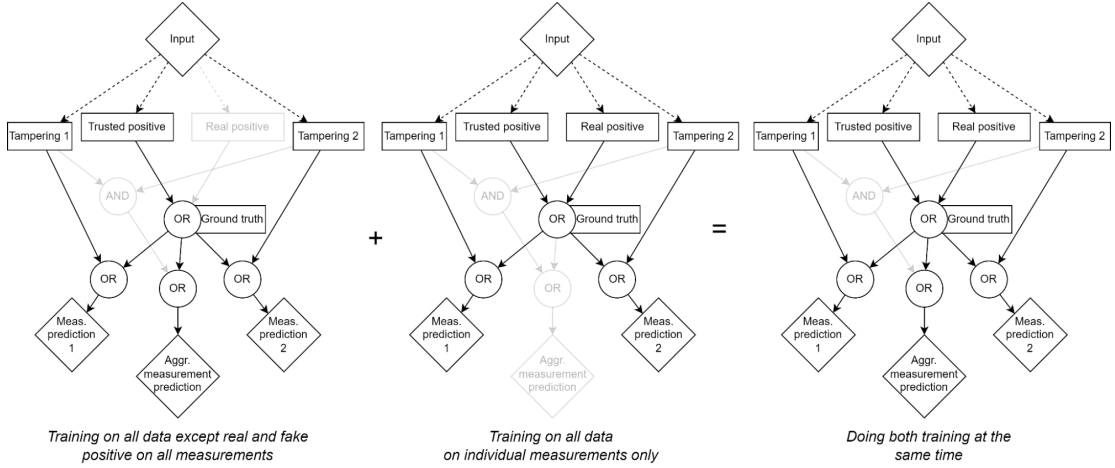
Input

Tampering 1

Trusted positive

Real positive

Tampering 2

AND

OR

Ground truth

OR

OR

OR

Meas. prediction 1

Aggr. measurement prediction

Meas. prediction 2

Training on all data except real and fake positive on all measurements

+

Input

Tampering 1

Trusted positive

Real positive

Tampering 2

AND

OR

Ground truth

OR

OR

OR

Meas. prediction 1

Aggr. measurement prediction

Meas. prediction 2

Training on all data on individual measurements only

=

Input

Tampering 1

Trusted positive

Real positive

Tampering 2

AND

OR

Ground truth

OR

OR

OR

Meas. prediction 1

Aggr. measurement prediction

Meas. prediction 2

Doing both training at the same time